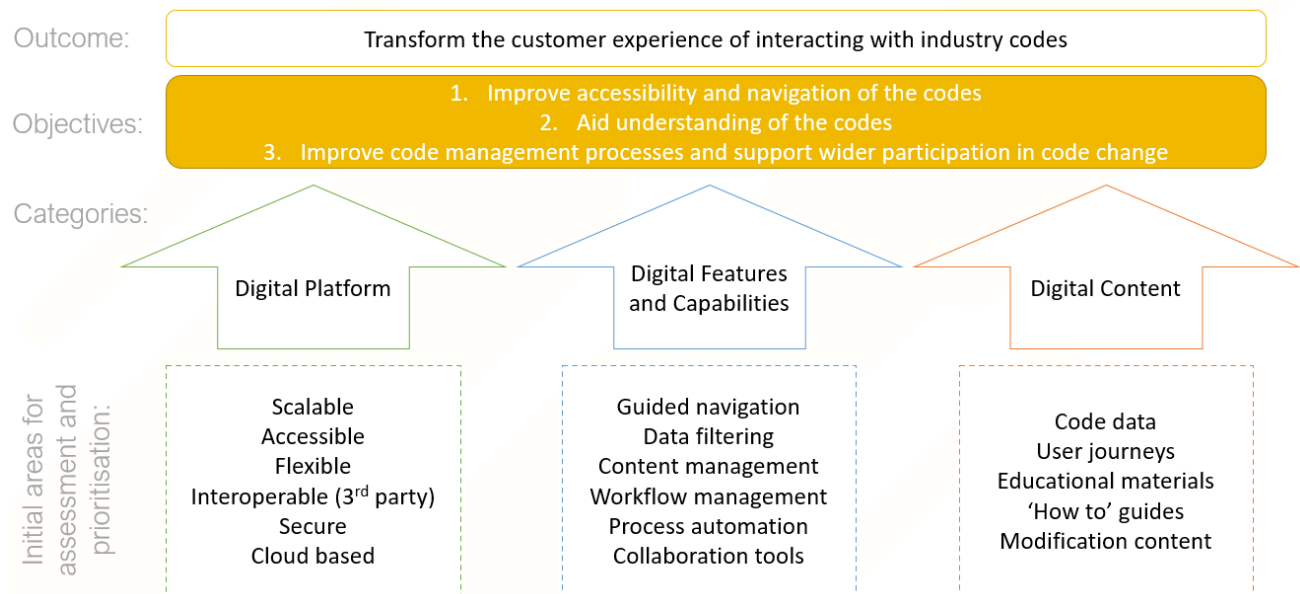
Outcome:

Transform the customer experience of interacting with industry codes

Objectives:

1. Improve accessibility and navigation of the codes
2. Aid understanding of the codes
3. Improve code management processes and support wider participation in code change

Categories:

Digital Platform

Digital Features and Capabilities

Digital Content

Initial areas for assessment and prioritisation:

Scalable
Accessible
Flexible
Interoperable (3$^{rd}$ party)
Secure
Cloud based

Guided navigation
Data filtering
Content management
Workflow management
Process automation
Collaboration tools

Code data
User journeys
Educational materials
'How to' guides
Modification content